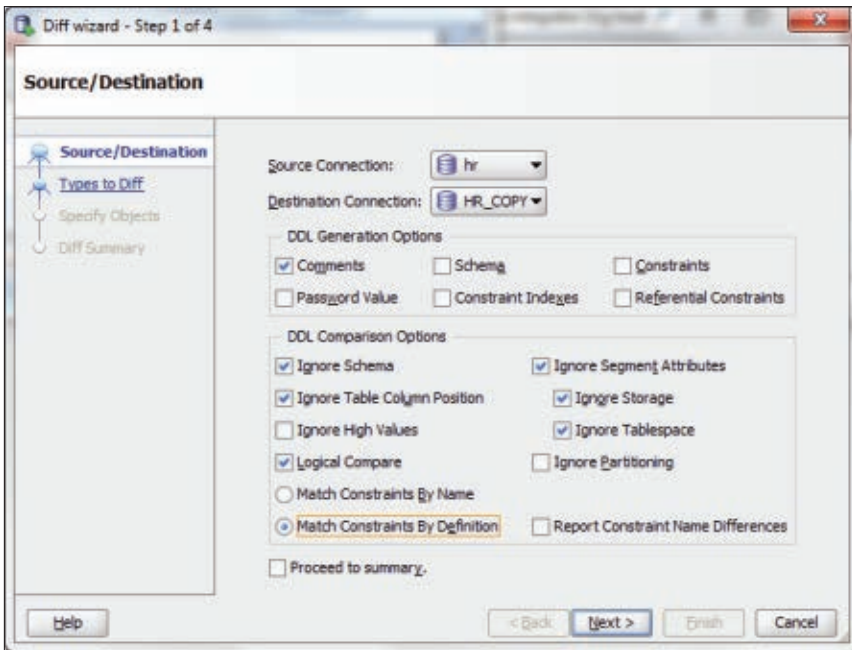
Diff wizard - Step 1 of 4

Source/Destination

Source/Destination
Types to Diff
Specify Objects
Diff Summary

Source Connection: hr
Destination Connection: HR_COPY

DDL Generation Options
Comments
Schema
Constraints
Password Value
Constraint Indexes
Referential Constraints

DDL Comparison Options
Ignore Schema
Ignore Segment Attributes
Ignore Table Column Position
Ignore Storage
Ignore High Values
Ignore Tablespace
Logical Compare
Ignore Partitioning
Match Constraints By Name
Match Constraints By Definition
Report Constraint Name Differences

Proceed to summary.

Help
< Back
Next >
Finish
Cancel